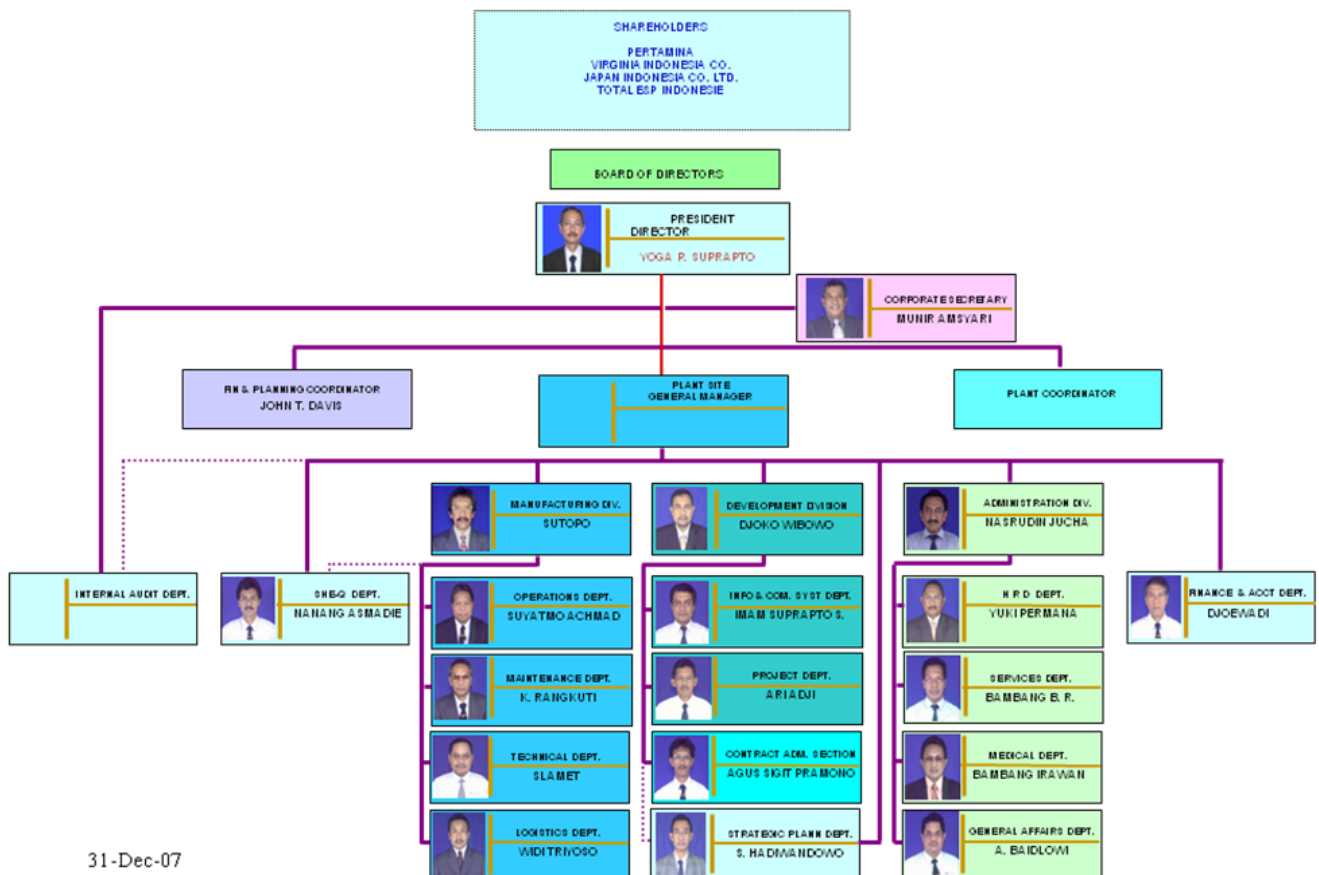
SHAREHOLDERS

PERTAMINA
VIRGINIA INDONESIA CO.
JAPAN INDONESIA CO. LTD.
TOTAL ESP INDONESIE

BOARD OF DIRECTORS

PRESIDENT DIRECTOR
YOGA P. SUPRAPTO

CORPORATE SECRETARY
MUNIR AMSYARI

FIN & PLANNING COORDINATOR
JOHN T. DAVIS

PLANT SITE GENERAL MANAGER

PLANT COORDINATOR

INTERNAL AUDIT DEPT.

SHE-Q DEPT.
NANANG ASMADIE

MANUFACTURING DIV.
SUTOPO

OPERATIONS DEPT.
SUYATMO ACHMAD

MAINTENANCE DEPT.
K. RANGKUTI

TECHNICAL DEPT.
SLAMET

LOGISTICS DEPT.
WIDITRIYOSO

DEVELOPMENT DIVISION
DJOKO WIBOWO

INFO & COM. SYST DEPT.
IMAM SUPRAPTO S.

PROJECT DEPT.
ARIADJI

CONTRACT ADM. SECTION
AGUS SIGIT PRAMONO

STRATEGIC PLANN DEPT.
S. HADIWANDOWO

ADMINISTRATION DIV.
NASRUDIN JUCHA

H R D DEPT.
YUKI PERMANA

SERVICES DEPT.
BAMBANG B. R.

MEDICAL DEPT.
BAMBANG IRAWAN

GENERAL AFFAIRS DEPT.
A. BAIDLOWI

FINANCE & ACCT DEPT.
DJOEWADI

31-Dec-07